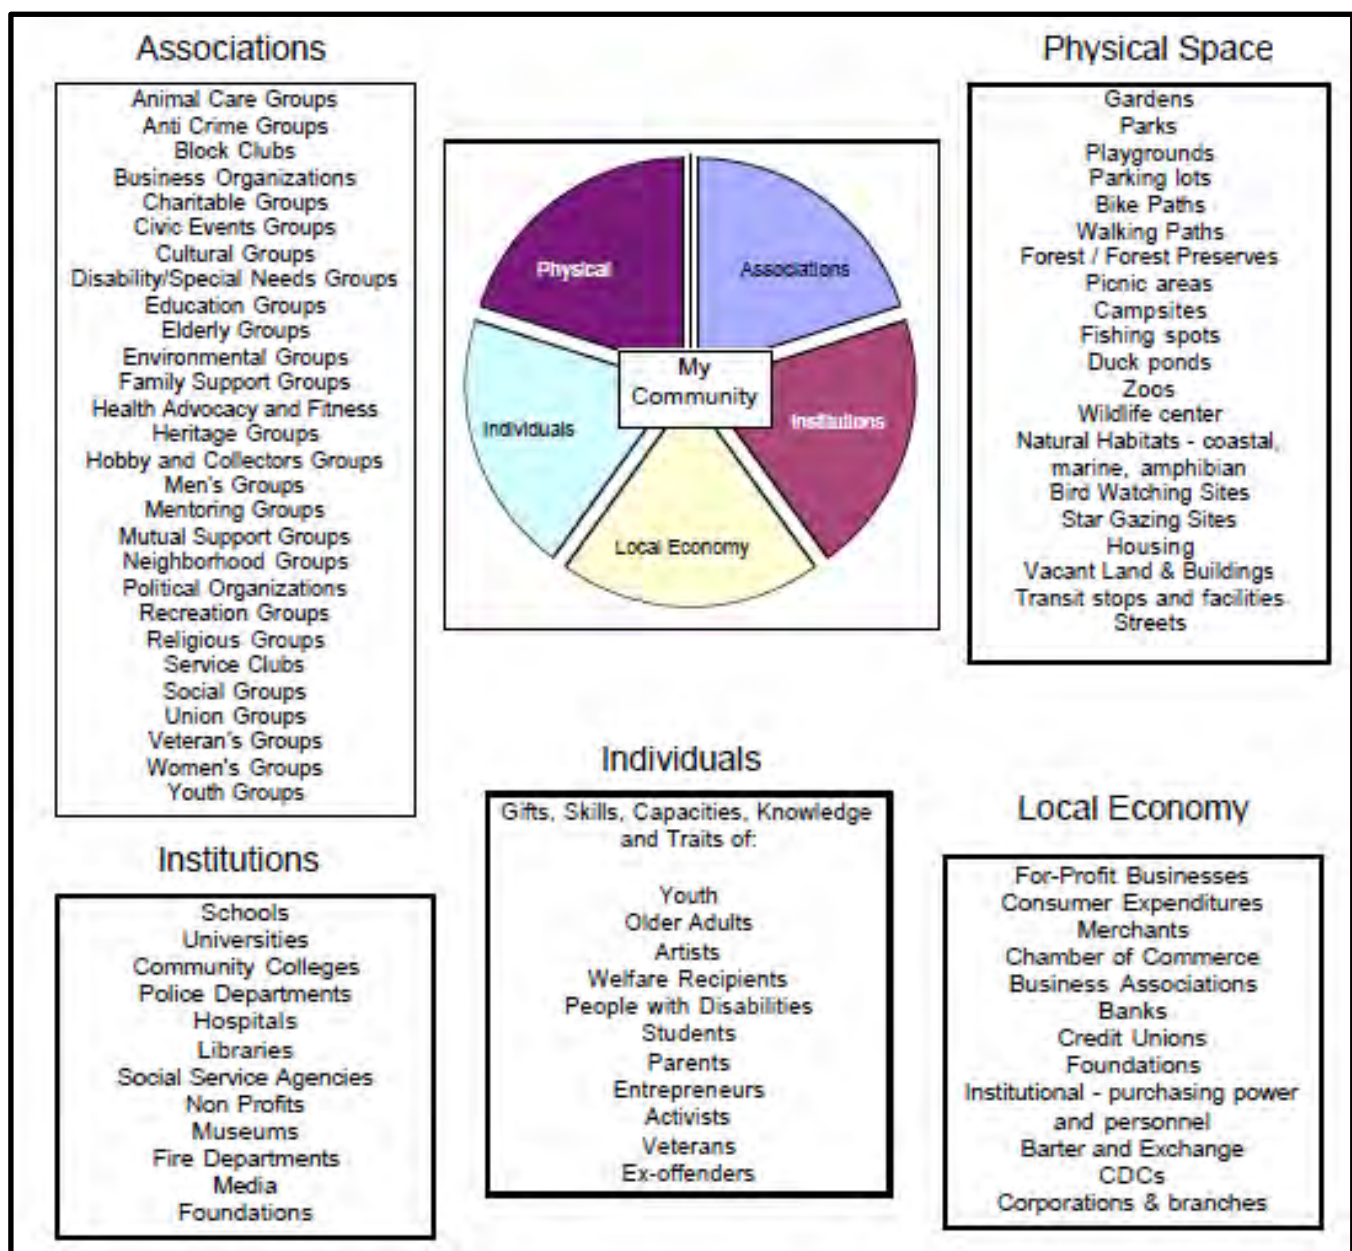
Associations

Animal Care Groups
Anti Crime Groups
Block Clubs
Business Organizations
Charitable Groups
Civic Events Groups
Cultural Groups
Disability/Special Needs Groups
Education Groups
Elderly Groups
Environmental Groups
Family Support Groups
Health Advocacy and Fitness
Heritage Groups
Hobby and Collectors Groups
Men's Groups
Mentoring Groups
Mutual Support Groups
Neighborhood Groups
Political Organizations
Recreation Groups
Religious Groups
Service Clubs
Social Groups
Union Groups
Veteran's Groups
Women's Groups
Youth Groups

Physical
Associations
My Community
Individuals
Institutions
Local Economy

Physical Space

Gardens
Parks
Playgrounds
Parking lots
Bike Paths
Walking Paths
Forest / Forest Preserves
Picnic areas
Campsites
Fishing spots
Duck ponds
Zoos
Wildlife center
Natural Habitats - coastal, marine, amphibian
Bird Watching Sites
Star Gazing Sites
Housing
Vacant Land & Buildings
Transit stops and facilities
Streets

Institutions

Schools
Universities
Community Colleges
Police Departments
Hospitals
Libraries
Social Service Agencies
Non Profits
Museums
Fire Departments
Media
Foundations

Individuals

Gifts, Skills, Capacities, Knowledge and Traits of:

Youth
Older Adults
Artists
Welfare Recipients
People with Disabilities
Students
Parents
Entrepreneurs
Activists
Veterans
Ex-offenders

Local Economy

For-Profit Businesses
Consumer Expenditures
Merchants
Chamber of Commerce
Business Associations
Banks
Credit Unions
Foundations
Institutional - purchasing power and personnel
Barter and Exchange
CDCs
Corporations & branches